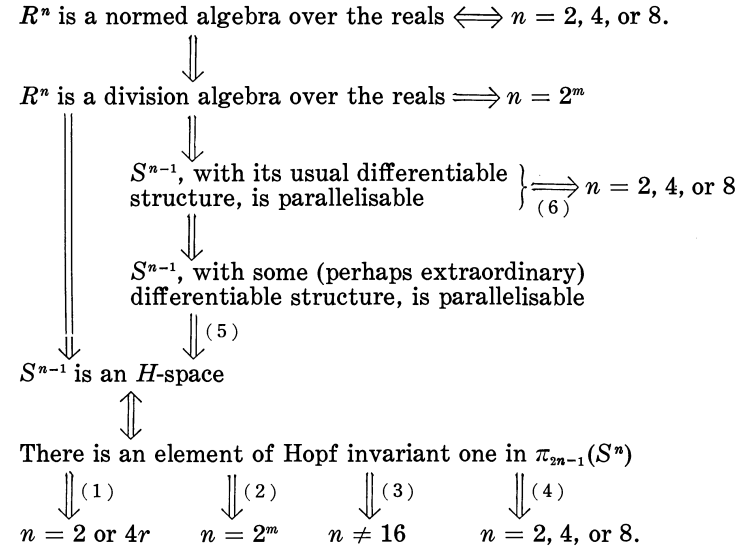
$R^n$ is a normed algebra over the reals $\Longleftrightarrow n = 2, 4,$ or $8.$

$\Downarrow$

$R^n$ is a division algebra over the reals $\Longrightarrow n = 2^m$

$\Downarrow$

$S^{n-1}$, with its usual differentiable structure, is parallelisable $\underset{(6)}{\Longrightarrow} n = 2, 4,$ or $8$

$\Downarrow$

$S^{n-1}$, with some (perhaps extraordinary) differentiable structure, is parallelisable

$\Downarrow (5)$

$S^{n-1}$ is an $H$-space

$\Updownarrow$

There is an element of Hopf invariant one in $\pi_{2n-1}(S^n)$

$\Downarrow (1)$ $\Downarrow (2)$ $\Downarrow (3)$ $\Downarrow (4)$

$n = 2$ or $4r$ $n = 2^m$ $n \neq 16$ $n = 2, 4,$ or $8.$